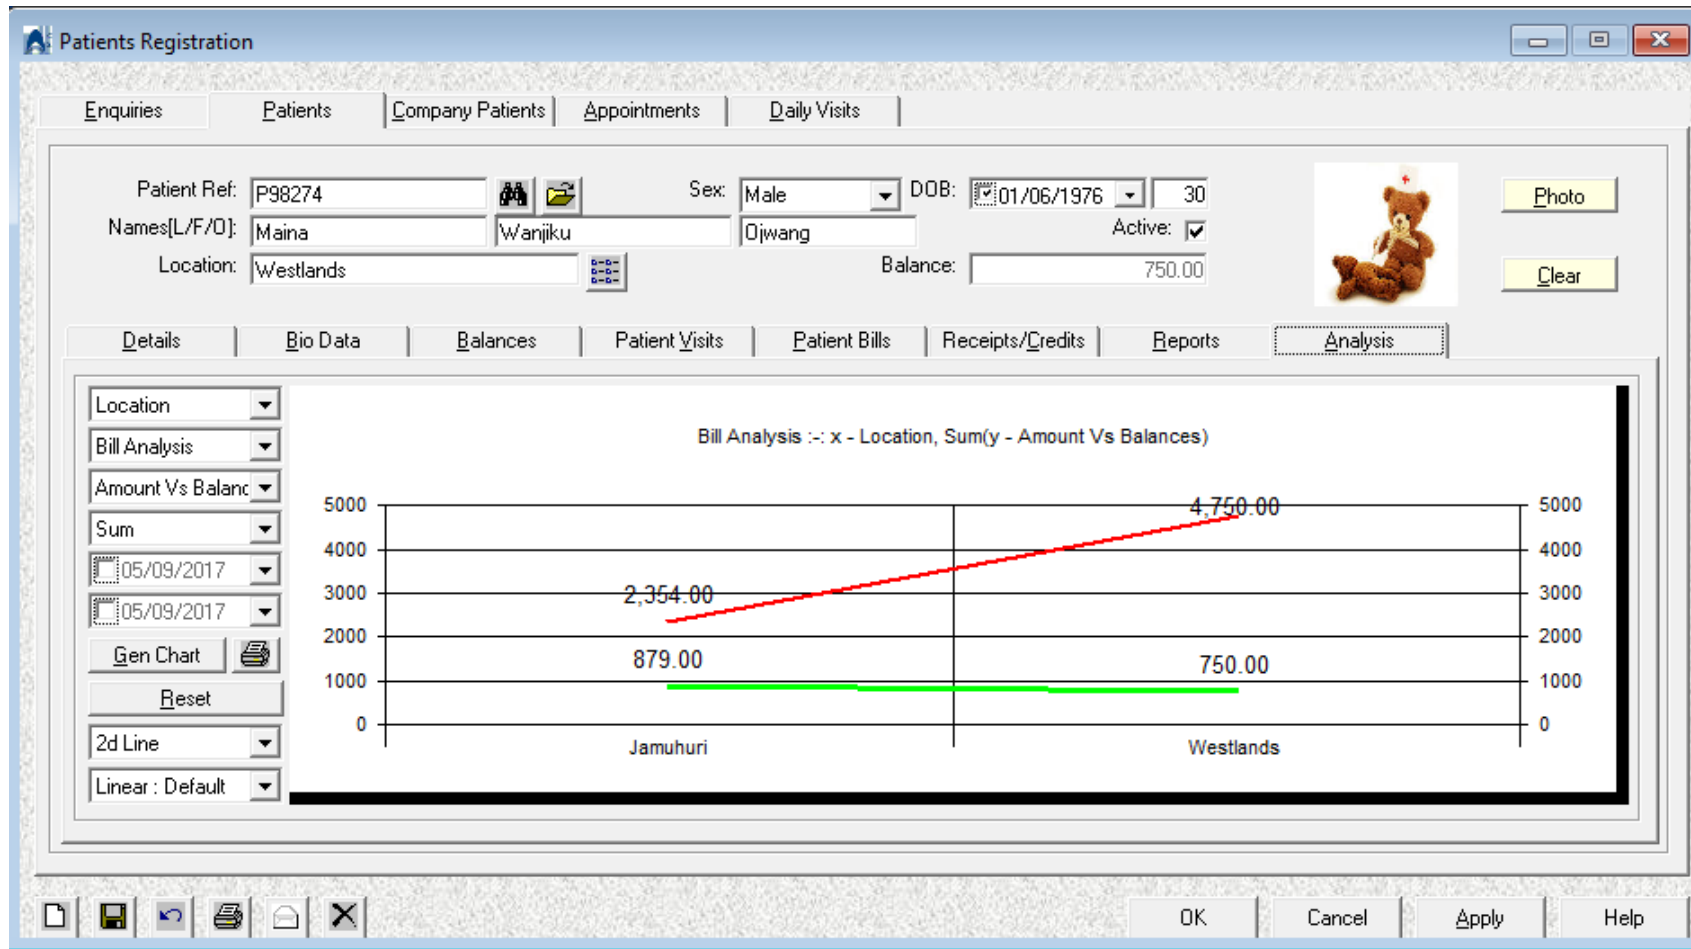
Patients Registration

Enquiries | Patients | Company Patients | Appointments | Daily Visits

Patient Ref: P98274
Sex: Male
DOB: 01/06/1976 30
Names[L/F/O]: Maina Wanjiku Ojwang
Active:
Location: Westlands
Balance: 750.00

Photo
Clear

Details | Bio Data | Balances | Patient Visits | Patient Bills | Receipts/Credits | Reports | Analysis

Location
Bill Analysis
Amount Vs Balanc
Sum
05/09/2017
05/09/2017
Gen Chart
Reset
2d Line
Linear : Default

Bill Analysis :-: x - Location, Sum(y - Amount Vs Balances)

5000
4000
3000
2000
1000
0

4,750.00
2,354.00
879.00
750.00

Jamuhuri
Westlands

OK
Cancel
Apply
Help